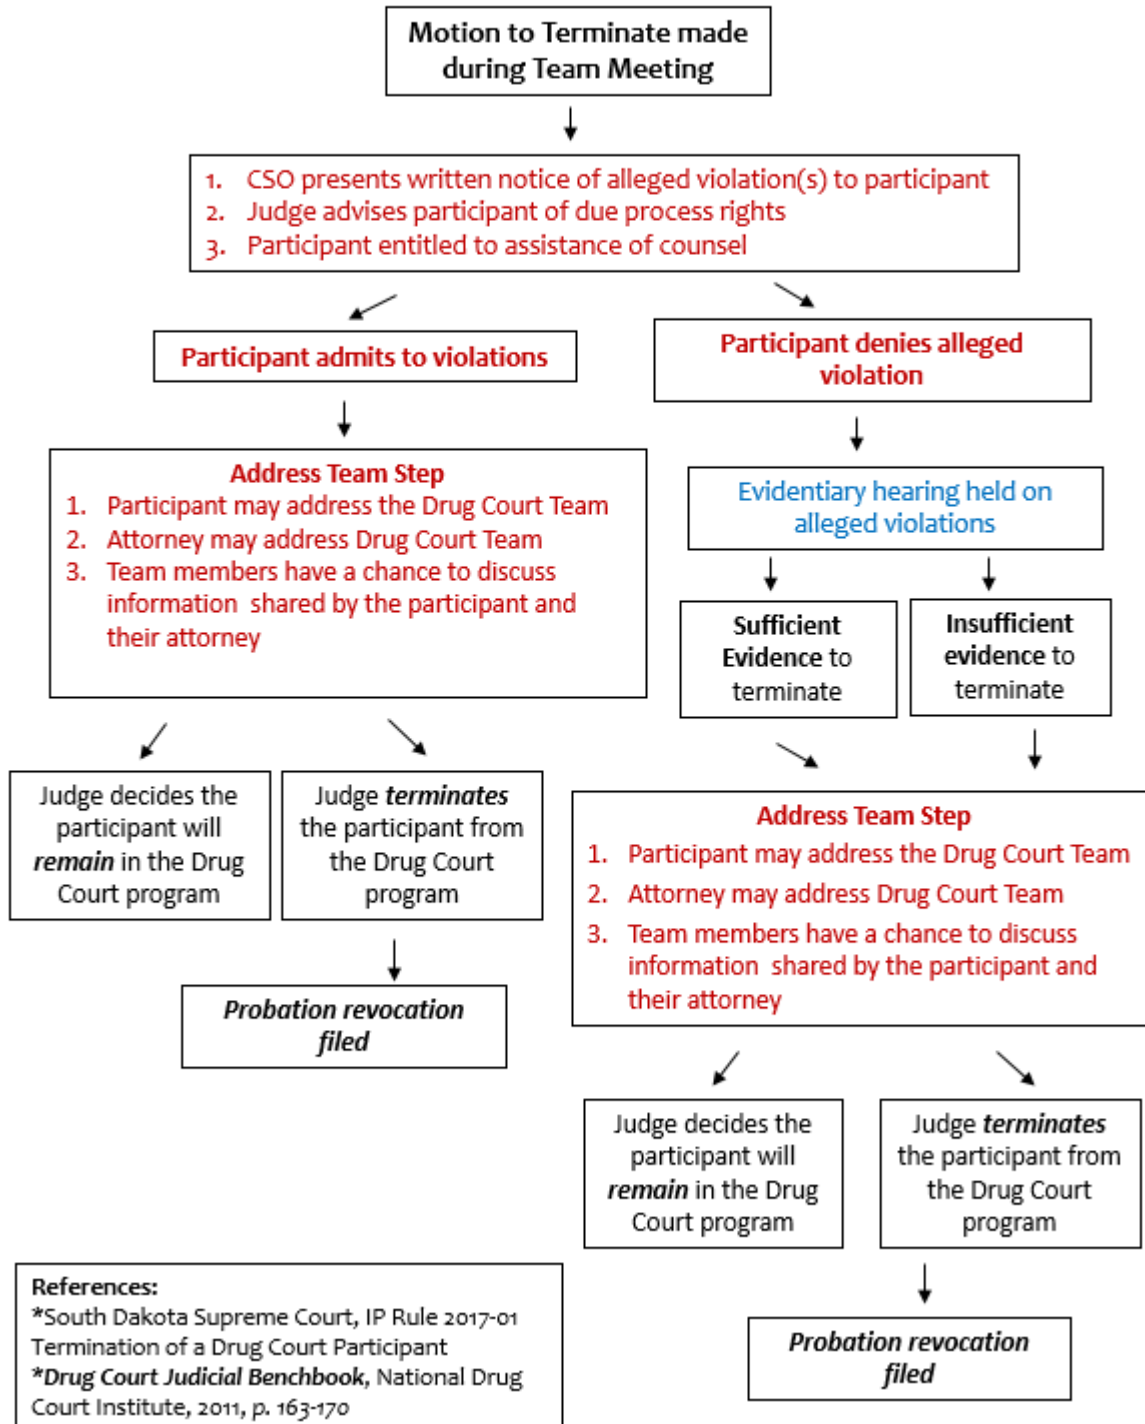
Motion to Terminate made during Team Meeting

1. CSO presents written notice of alleged violation(s) to participant
2. Judge advises participant of due process rights
3. Participant entitled to assistance of counsel

Participant admits to violations

Address Team Step
1. Participant may address the Drug Court Team
2. Attorney may address Drug Court Team
3. Team members have a chance to discuss information shared by the participant and their attorney

Judge decides the participant will *remain* in the Drug Court program

Judge *terminates* the participant from the Drug Court program

*Probation revocation filed*

Participant denies alleged violation

Evidentiary hearing held on alleged violations

Sufficient Evidence to terminate

Insufficient evidence to terminate

Address Team Step
1. Participant may address the Drug Court Team
2. Attorney may address Drug Court Team
3. Team members have a chance to discuss information shared by the participant and their attorney

Judge decides the participant will *remain* in the Drug Court program

Judge *terminates* the participant from the Drug Court program

*Probation revocation filed*

References:
*South Dakota Supreme Court, IP Rule 2017-01 Termination of a Drug Court Participant
**Drug Court Judicial Benchbook*, National Drug Court Institute, 2011, p. 163-170